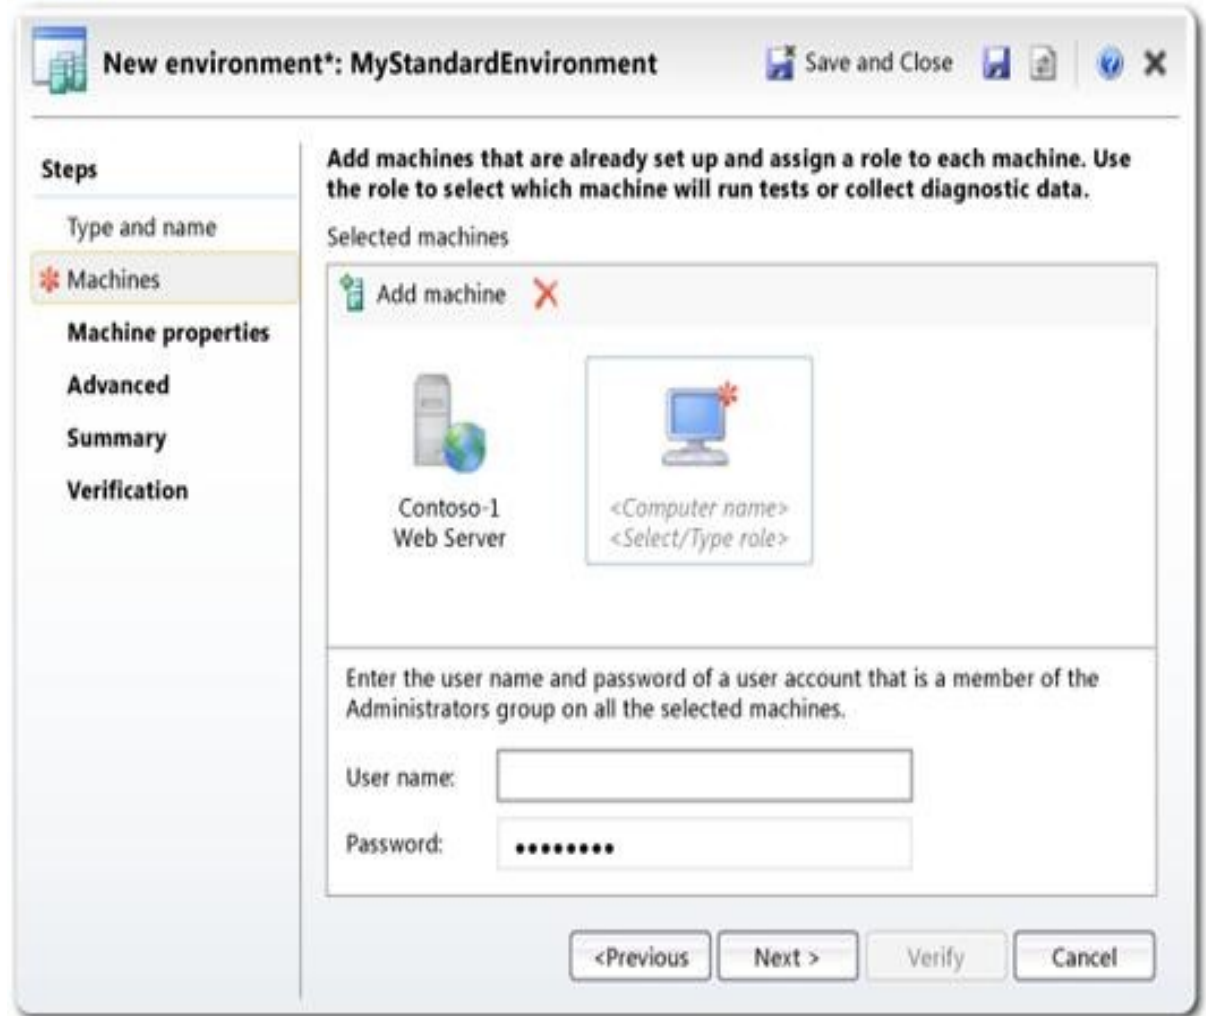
New environment*: MyStandardEnvironment

Save and Close

Steps

Type and name

Machines

Machine properties

Advanced

Summary

Verification

Add machines that are already set up and assign a role to each machine. Use the role to select which machine will run tests or collect diagnostic data.

Selected machines

Add machine

Contoso-1 Web Server

<Computer name> <Select/Type role>

Enter the user name and password of a user account that is a member of the Administrators group on all the selected machines.

User name:

Password: ••••••••

<Previous

Next >

Verify

Cancel